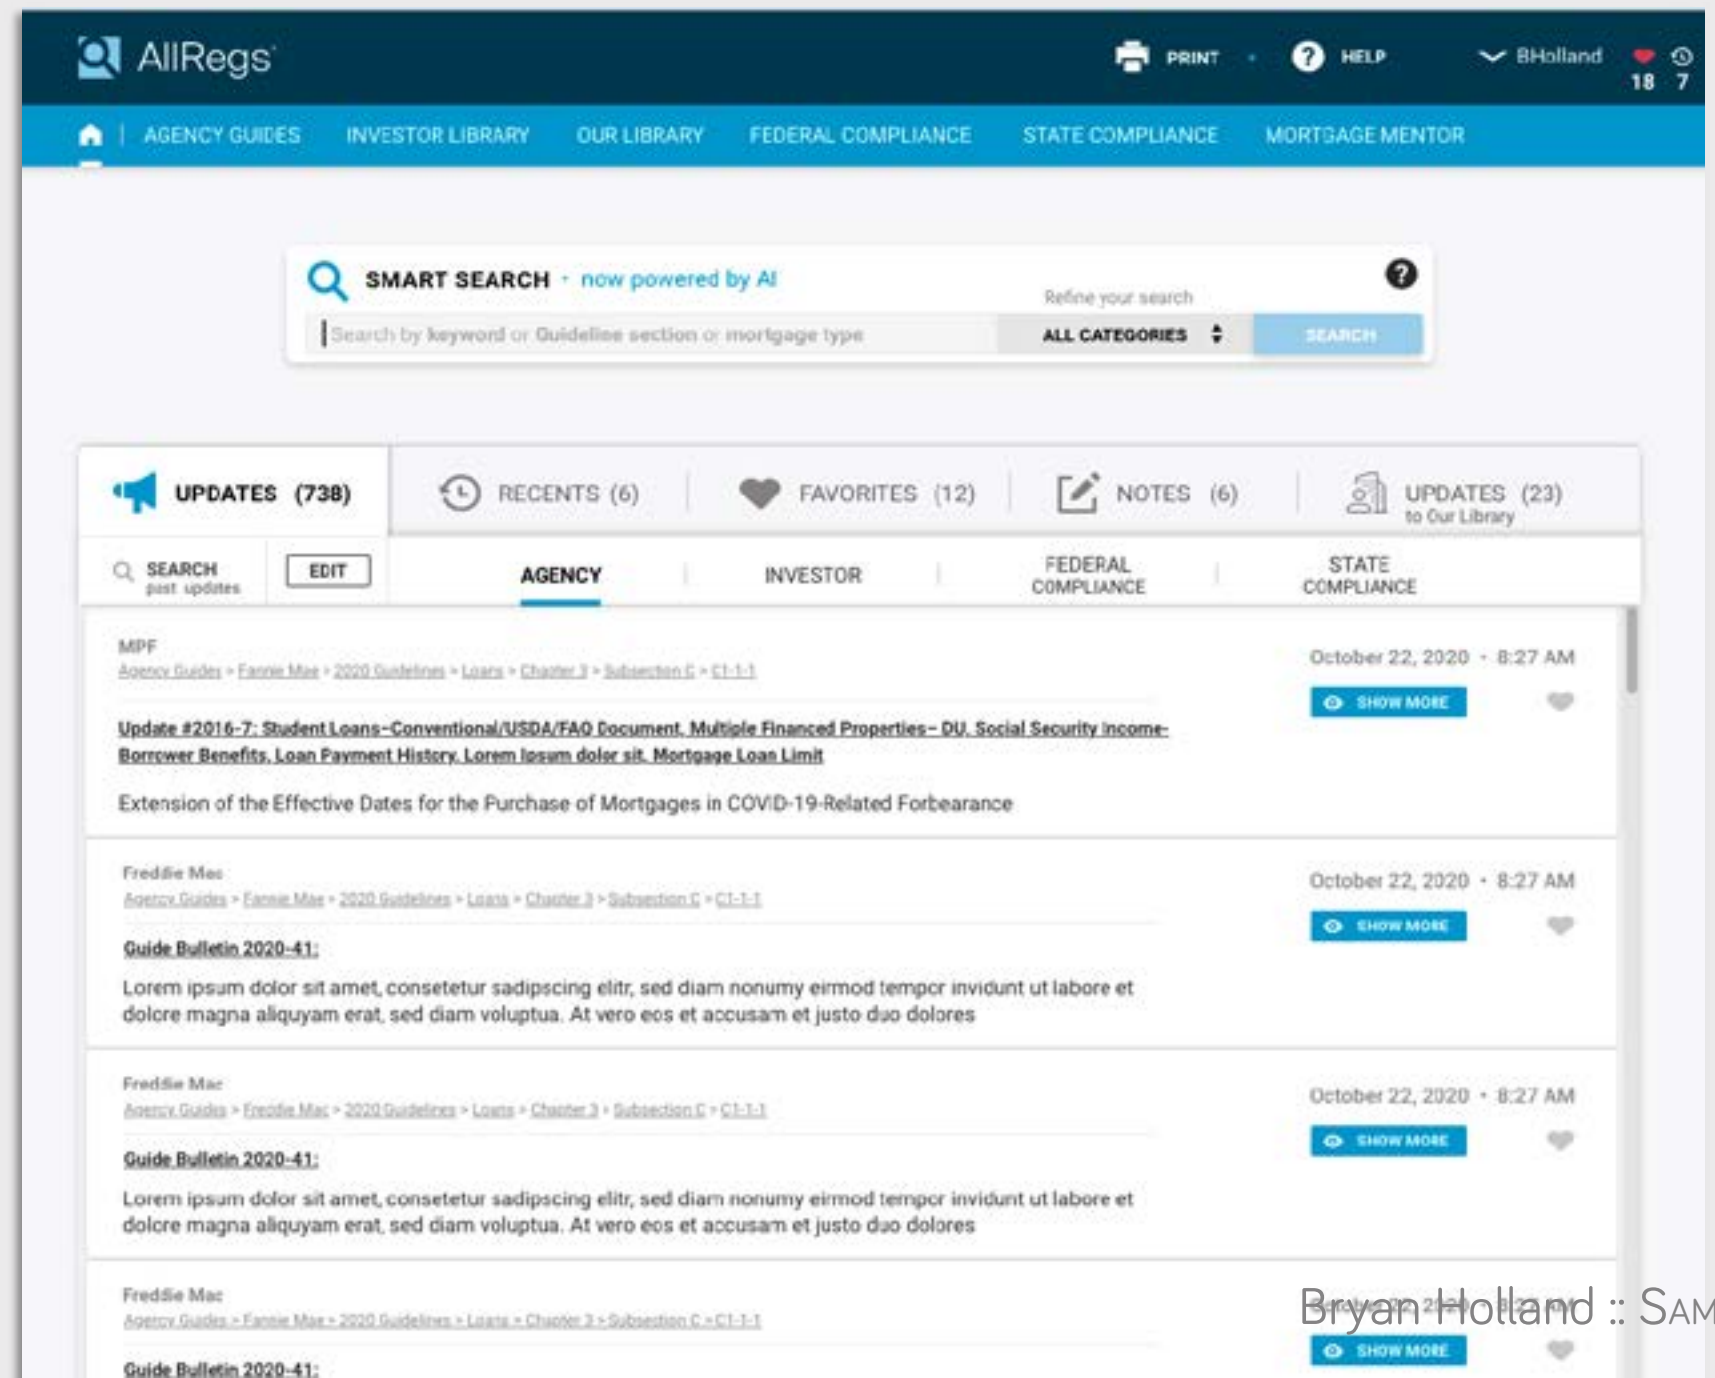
AllRegs

PRINT HELP BHolland 18 7

AGENCY GUIDES INVESTOR LIBRARY OUR LIBRARY FEDERAL COMPLIANCE STATE COMPLIANCE MORTGAGE MENTOR

SMART SEARCH · now powered by AI

Refine your search

Search by keyword or Guideline section or mortgage type

ALL CATEGORIES

SEARCH

UPDATES (738)

RECENTS (6)

FAVORITES (12)

NOTES (6)

UPDATES (23) to Our Library

SEARCH past updates

EDIT

AGENCY

INVESTOR

FEDERAL COMPLIANCE

STATE COMPLIANCE

MPF

Agency Guides > Fannie Mae > 2020 Guidelines > Loans > Chapter 3 > Subsection C > C1-1-1

October 22, 2020 · 8:27 AM

SHOW MORE

Update #2016-7: Student Loans–Conventional/USDA/FAO Document, Multiple Financed Properties– DU, Social Security Income-Borrower Benefits, Loan Payment History, Lorem Ipsum dolor sit, Mortgage Loan Limit

Extension of the Effective Dates for the Purchase of Mortgages in COVID-19-Related Forbearance

Freddie Mac

Agency Guides > Fannie Mae > 2020 Guidelines > Loans > Chapter 3 > Subsection C > C1-1-1

October 22, 2020 · 8:27 AM

SHOW MORE

Guide Bulletin 2020-41:

Lorem ipsum dolor sit amet, consetetur sadipscing elitr, sed diam nonumy eirmod tempor invidunt ut labore et dolore magna aliquyam erat, sed diam voluptua. At vero eos et accusam et justo duo dolores

Freddie Mac

Agency Guides > Freddie Mac > 2020 Guidelines > Loans > Chapter 3 > Subsection C > C1-1-1

October 22, 2020 · 8:27 AM

SHOW MORE

Guide Bulletin 2020-41:

Lorem ipsum dolor sit amet, consetetur sadipscing elitr, sed diam nonumy eirmod tempor invidunt ut labore et dolore magna aliquyam erat, sed diam voluptua. At vero eos et accusam et justo duo dolores

Freddie Mac

Agency Guides > Fannie Mae > 2020 Guidelines > Loans > Chapter 3 > Subsection C > C1-1-1

Bryan Holland :: SAM

SHOW MORE

Guide Bulletin 2020-41: